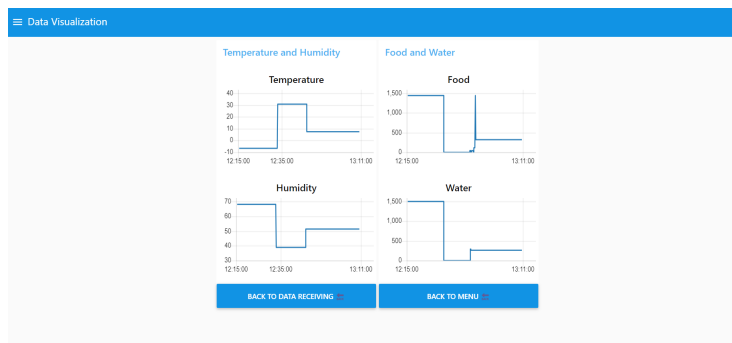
Data Visualization

Temperature and Humidity

Temperature

40
30
20
10
0
-10
12:15:00 12:35:00 13:11:00

Humidity

70
60
50
40
30
12:15:00 12:35:00 13:11:00

Food and Water

Food

1,500
1,000
500
0
12:15:00 13:11:00

Water

1,500
1,000
500
0
12:15:00 13:11:00

BACK TO DATA RECEIVING

BACK TO MENU